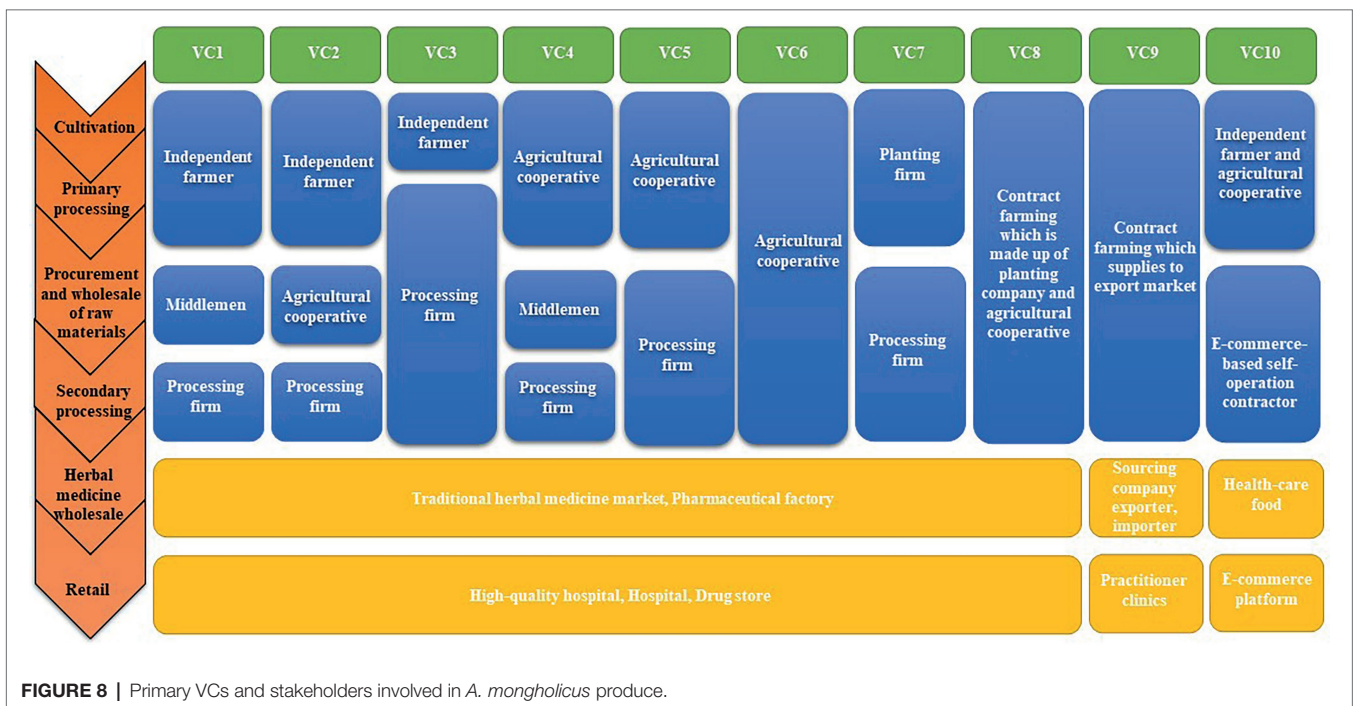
VC1 VC2 VC3 VC4 VC5 VC6 VC7 VC8 VC9 VC10

Cultivation

Primary processing

Procurement and wholesale of raw materials

Secondary processing

Herbal medicine wholesale

Retail

VC1: Independent farmer; Middlemen; Processing firm

VC2: Independent farmer; Agricultural cooperative; Processing firm

VC3: Independent farmer; Processing firm

VC4: Agricultural cooperative; Middlemen; Processing firm

VC5: Agricultural cooperative; Processing firm

VC6: Agricultural cooperative

VC7: Planting firm; Processing firm

VC8: Contract farming which is made up of planting company and agricultural cooperative

VC9: Contract farming which supplies to export market

VC10: Independent farmer and agricultural cooperative; E-commerce-based self-operation contractor

Traditional herbal medicine market, Pharmaceutical factory

Sourcing company exporter, importer

Health-care food

High-quality hospital, Hospital, Drug store

Practitioner clinics

E-commerce platform

FIGURE 8 | Primary VCs and stakeholders involved in A. mongholicus produce.